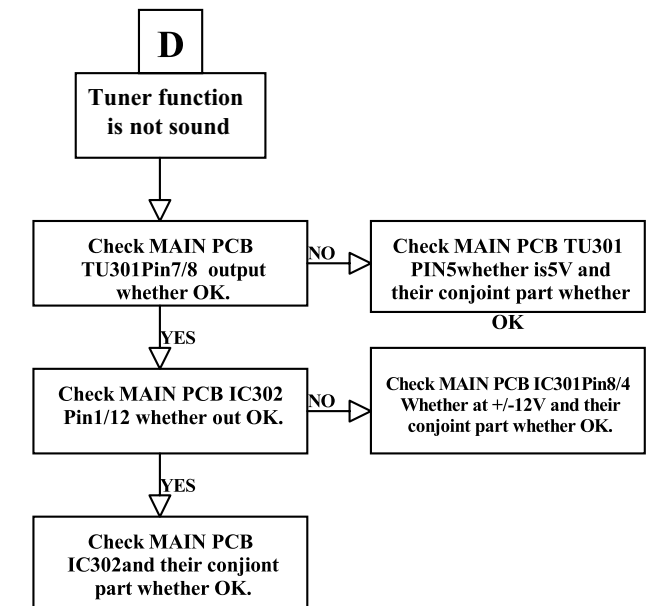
D

Tuner function is not sound

Check MAIN PCB TU301Pin7/8 output whether OK.

NO

Check MAIN PCB TU301 PIN5whether is5V and their conjoint part whether OK

YES

Check MAIN PCB IC302 Pin1/12 whether out OK.

NO

Check MAIN PCB IC301Pin8/4 Whether at +/-12V and their conjoint part whether OK.

YES

Check MAIN PCB IC302and their conjiont part whether OK.